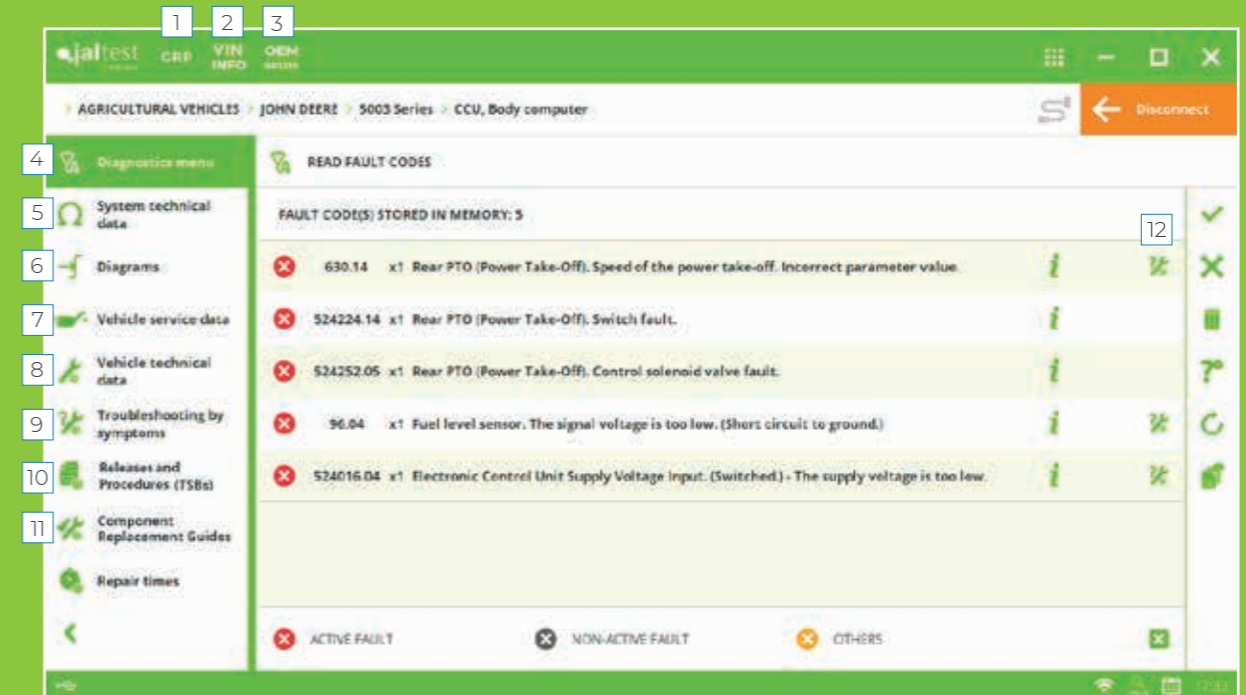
1 2 3

jaltest CRP VIN INFO OEM

AGRICULTURAL VEHICLES > JOHN DEERE > 5003 Series > CCU, Body computer

Disconnect

4 Diagnostics menu

5 System technical data

6 Diagrams

7 Vehicle service data

8 Vehicle technical data

9 Troubleshooting by symptoms

10 Releases and Procedures (TSBs)

11 Component Replacement Guides

Repair times

READ FAULT CODES

FAULT CODE(S) STORED IN MEMORY: 5

12

| | | |
|---|---|---|
| 630.14 | x1 | Rear PTO (Power Take-Off). Speed of the power take-off. Incorrect parameter value. |
| 524224.14 | x1 | Rear PTO (Power Take-Off). Switch fault. |
| 524252.05 | x1 | Rear PTO (Power Take-Off). Control solenoid valve fault. |
| 96.04 | x1 | Fuel level sensor. The signal voltage is too low. (Short circuit to ground.) |
| 524016.04 | x1 | Electronic Control Unit Supply Voltage Input. (Switched.) - The supply voltage is too low. |

ACTIVE FAULT NON-ACTIVE FAULT OTHERS